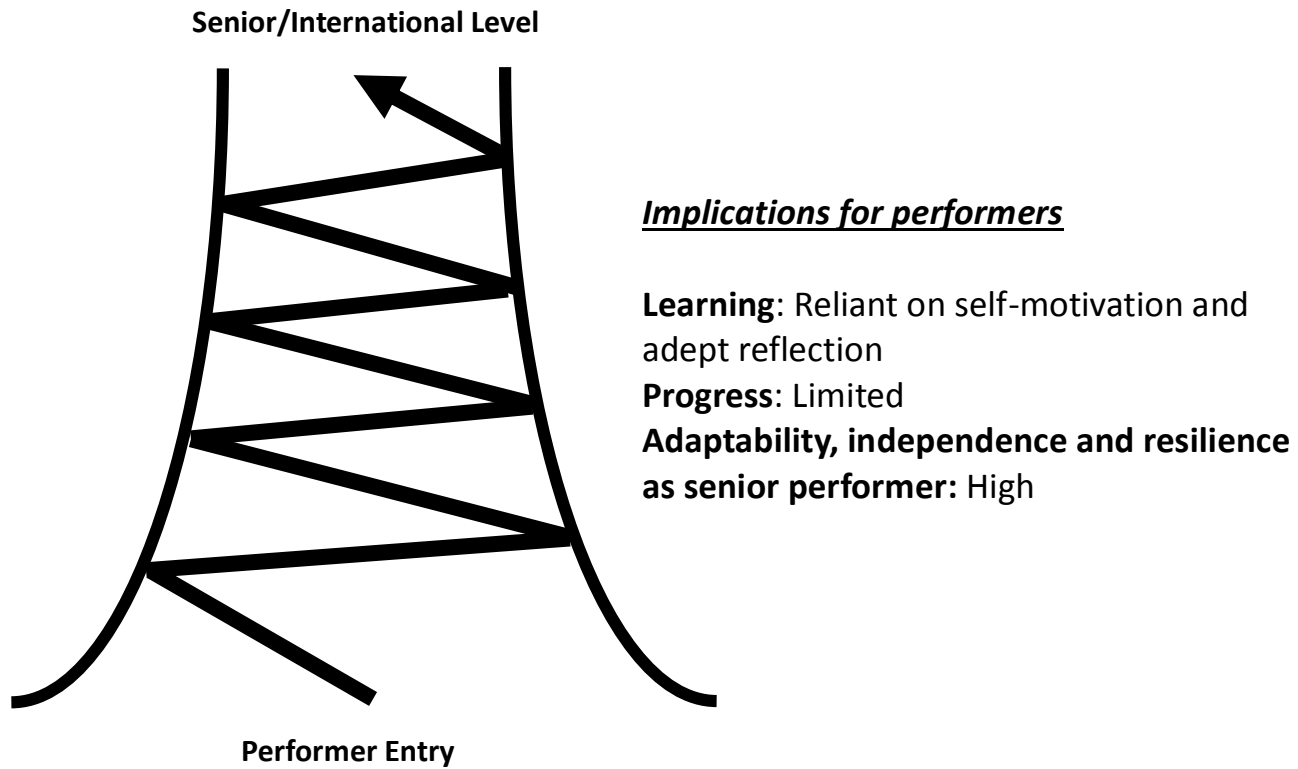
Senior/International Level

Implications for performers

Learning: Reliant on self-motivation and adept reflection
Progress: Limited
Adaptability, independence and resilience as senior performer: High

Performer Entry